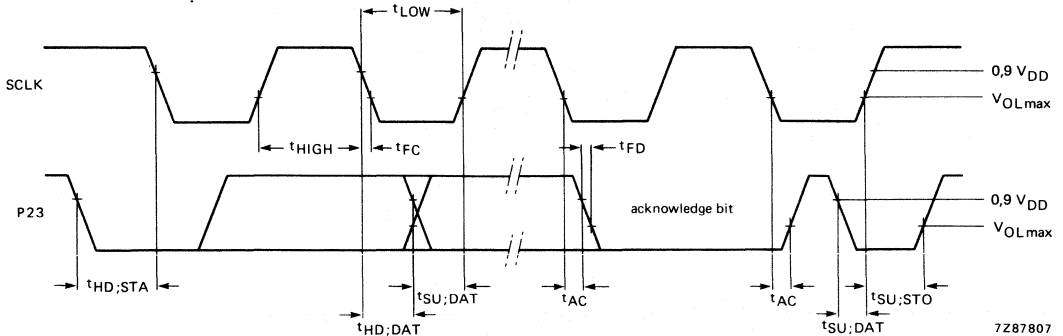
$t_{LOW}$

SCLK

$0,9\ V_{DD}$

$V_{OL\,max}$

$t_{HIGH}$

$t_{FC}$

$t_{FD}$

P23

acknowledge bit

$0,9\ V_{DD}$

$V_{OL\,max}$

$t_{HD;STA}$

$t_{SU;DAT}$

$t_{AC}$

$t_{AC}$

$t_{SU;STO}$

$t_{HD;DAT}$

$t_{SU;DAT}$

7Z87807